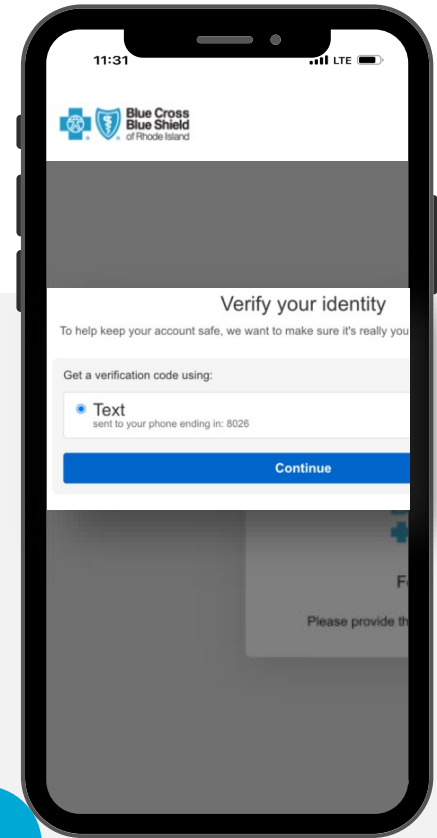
11:31

LTE

Blue Cross Blue Shield of Rhode Island

Verify your identity

To help keep your account safe, we want to make sure it's really you

Get a verification code using:

Text
sent to your phone ending in: 8026

Continue

F

Please provide th